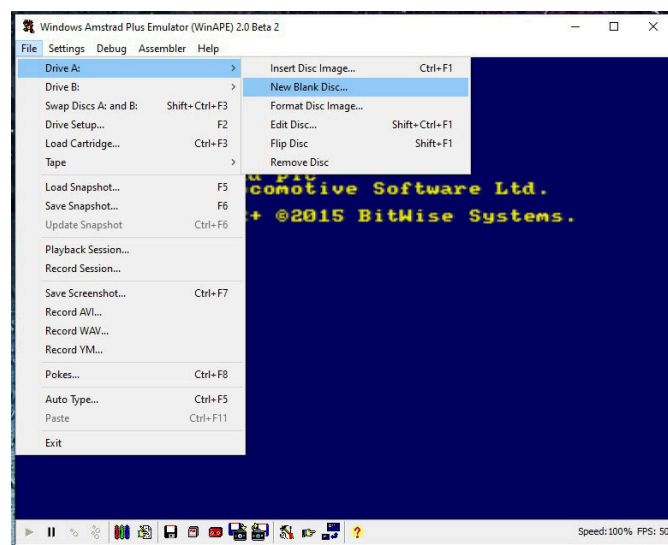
Windows Amstrad Plus Emulator (WinAPE) 2.0 Beta 2

File Settings Debug Assembler Help

Drive A: >
Drive B: >
Swap Discs A: and B: Shift+Ctrl+F3
Drive Setup... F2
Load Cartridge... Ctrl+F3
Tape >
Load Snapshot... F5
Save Snapshot... F6
Update Snapshot Ctrl+F6
Playback Session...
Record Session...
Save Screenshot... Ctrl+F7
Record AVI...
Record WAV...
Record YM...
Pokes... Ctrl+F8
Auto Type... Ctrl+F5
Paste Ctrl+F11
Exit

Insert Disc Image... Ctrl+F1
New Blank Disc...
Format Disc Image...
Edit Disc... Shift+Ctrl+F1
Flip Disc Shift+F1
Remove Disc

ocomotive Software Ltd.
+ ©2015 BitWise Systems.

Speed:100% FPS: 50